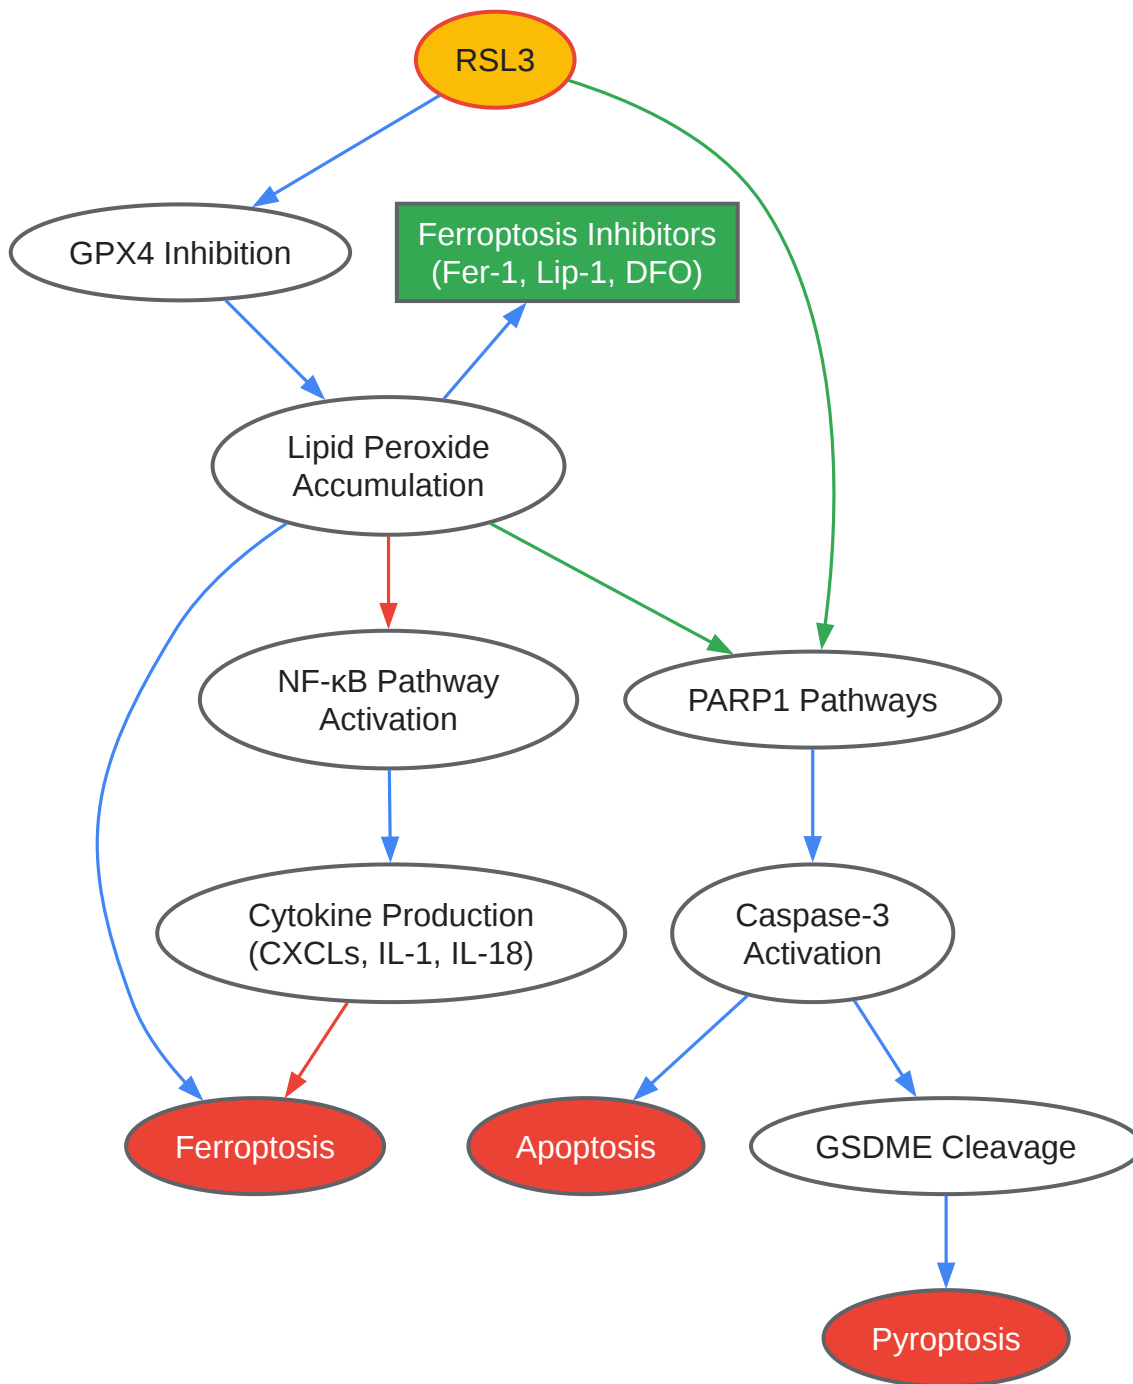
RSL3

GPX4 Inhibition

Ferroptosis Inhibitors
(Fer-1, Lip-1, DFO)

Lipid Peroxide
Accumulation

NF-κB Pathway
Activation

PARP1 Pathways

Cytokine Production
(CXCLs, IL-1, IL-18)

Caspase-3
Activation

Ferroptosis

Apoptosis

GSDME Cleavage

Pyroptosis